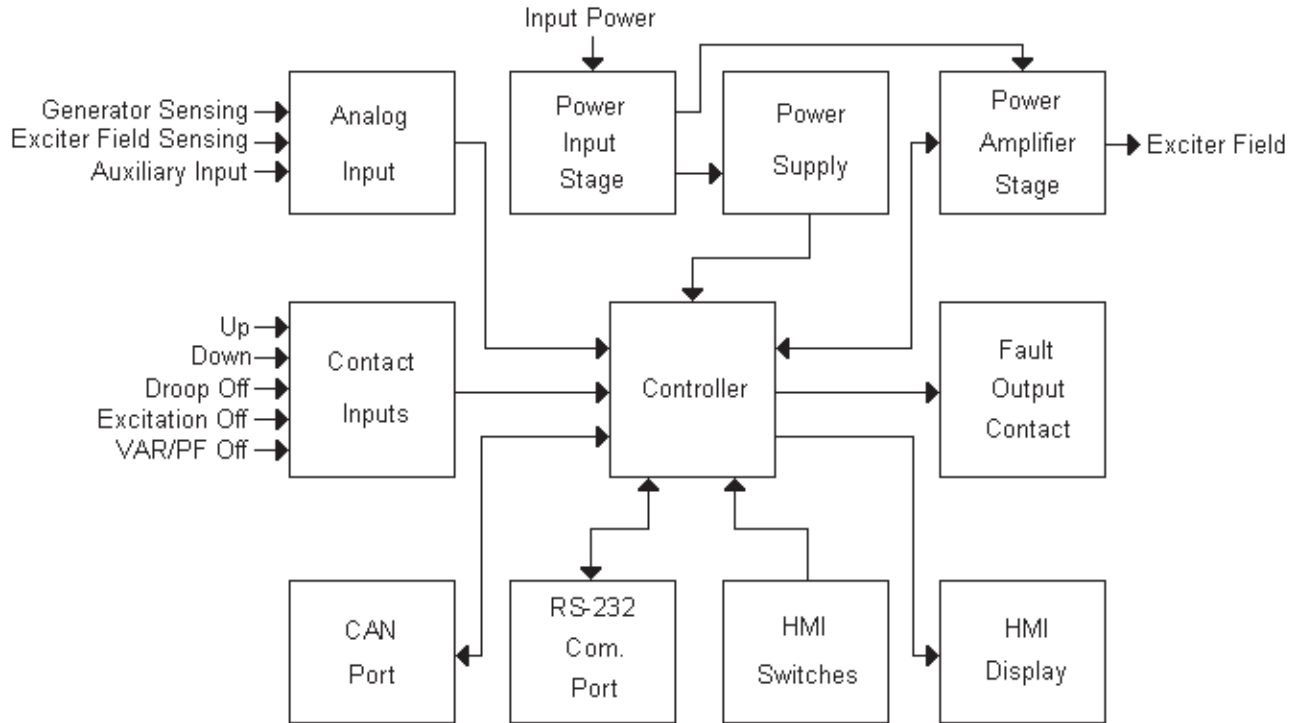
Input Power

Generator Sensing
Exciter Field Sensing
Auxiliary Input

Analog Input

Power Input Stage

Power Supply

Power Amplifier Stage

Exciter Field

Up
Down
Droop Off
Excitation Off
VAR/PF Off

Contact Inputs

Controller

Fault Output Contact

CAN Port

RS-232 Com. Port

HMI Switches

HMI Display